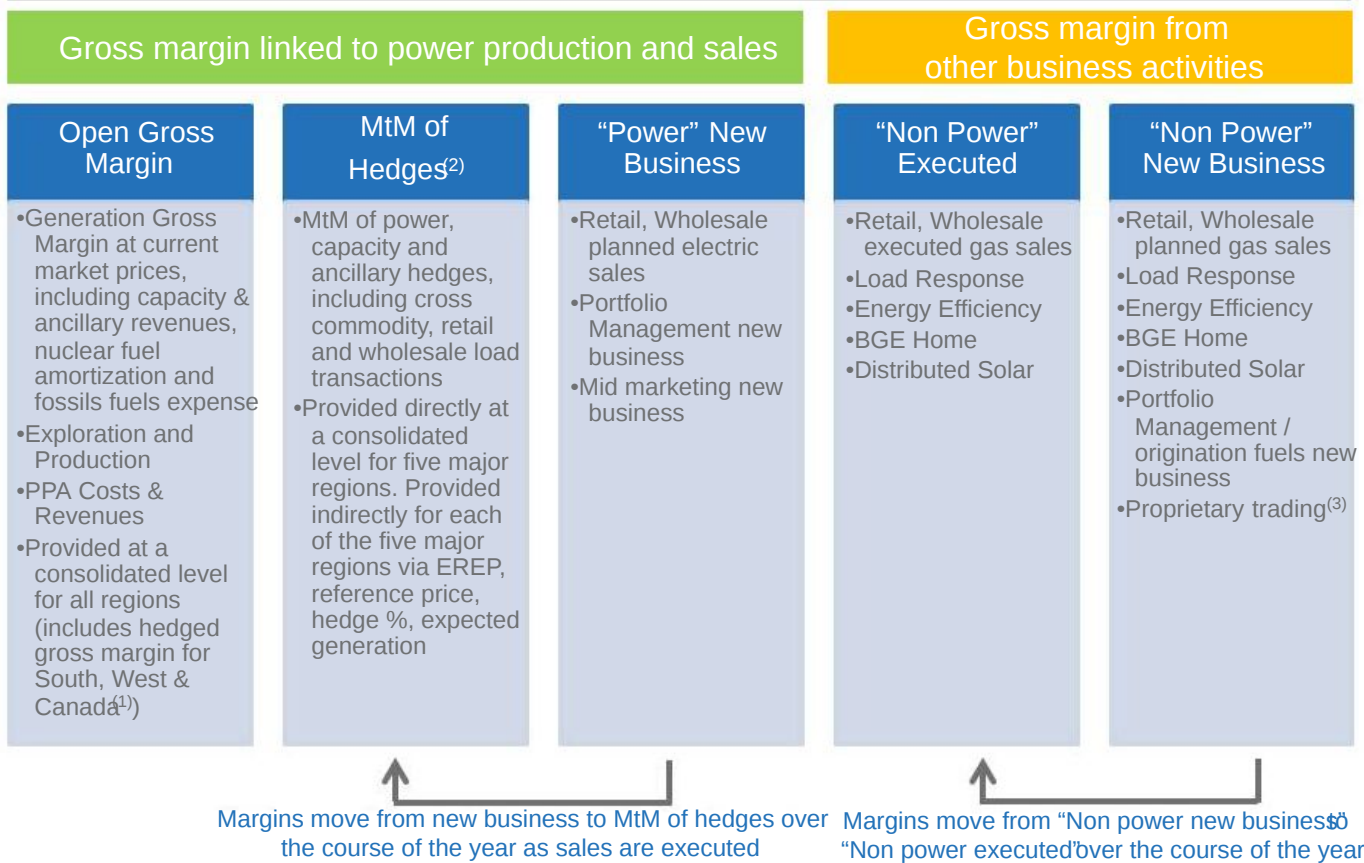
Gross margin linked to power production and sales

Gross margin from other business activities

Open Gross Margin

•Generation Gross Margin at current market prices, including capacity & ancillary revenues, nuclear fuel amortization and fossils fuels expense
•Exploration and Production
•PPA Costs & Revenues
•Provided at a consolidated level for all regions (includes hedged gross margin for South, West & Canada$^{(1)}$)

MtM of Hedges$^{(2)}$

•MtM of power, capacity and ancillary hedges, including cross commodity, retail and wholesale load transactions
•Provided directly at a consolidated level for five major regions. Provided indirectly for each of the five major regions via EREP, reference price, hedge %, expected generation

"Power" New Business

•Retail, Wholesale planned electric sales
•Portfolio Management new business
•Mid marketing new business

"Non Power" Executed

•Retail, Wholesale executed gas sales
•Load Response
•Energy Efficiency
•BGE Home
•Distributed Solar

"Non Power" New Business

•Retail, Wholesale planned gas sales
•Load Response
•Energy Efficiency
•BGE Home
•Distributed Solar
•Portfolio Management / origination fuels new business
•Proprietary trading$^{(3)}$

Margins move from new business to MtM of hedges over the course of the year as sales are executed

Margins move from "Non power new business" to "Non power executed" over the course of the year